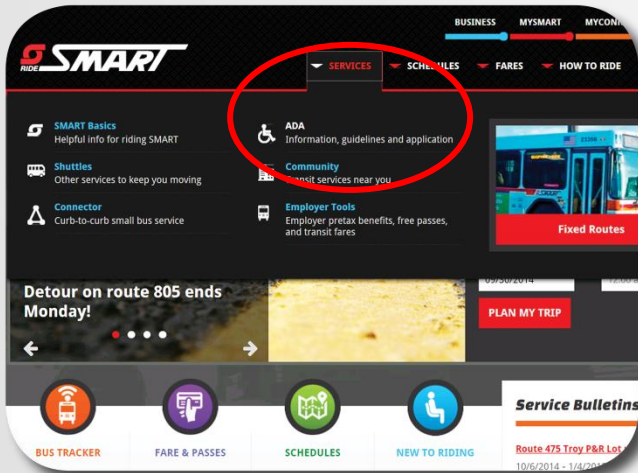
BUSINESS MYSMART MYCON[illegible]

RIDE SMART

SERVICES SCHE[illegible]ULES FARES HOW TO RIDE

SMART Basics
Helpful info for riding SMART

Shuttles
Other services to keep you moving

Connector
Curb-to-curb small bus service

ADA
Information, guidelines and application

Community
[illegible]ransit services near you

Employer Tools
Employer pretax benefits, free passes, and transit fares

Fixed Routes

Detour on route 805 ends Monday!

09/30/2014

12:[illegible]

PLAN MY TRIP

BUS TRACKER

FARE & PASSES

SCHEDULES

NEW TO RIDING

Service Bulletins

Route 475 Troy P&R Lot

10/6/2014 - 1/4/20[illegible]